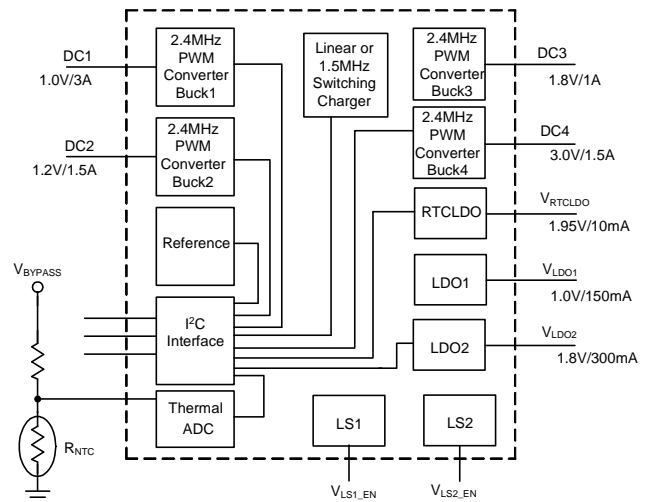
DC1
1.0V/3A

2.4MHz PWM Converter Buck1

Linear or 1.5MHz Switching Charger

2.4MHz PWM Converter Buck3

DC3
1.8V/1A

DC2
1.2V/1.5A

2.4MHz PWM Converter Buck2

2.4MHz PWM Converter Buck4

DC4
3.0V/1.5A

RTCLDO

$V_{RTCLDO}$
1.95V/10mA

Reference

$V_{BYPASS}$

LDO1

$V_{LDO1}$
1.0V/150mA

$I^2C$ Interface

LDO2

$V_{LDO2}$
1.8V/300mA

Thermal ADC

$R_{NTC}$

LS1

LS2

$V_{LS1\_EN}$

$V_{LS2\_EN}$